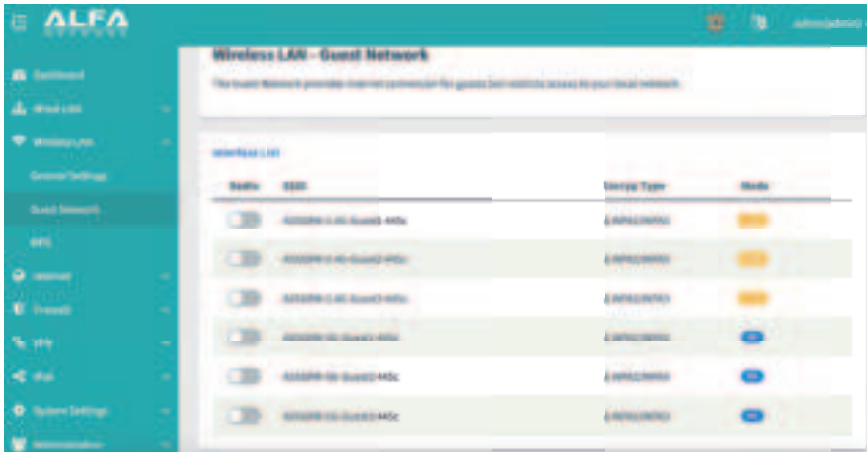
ALFA

admin(admin)

Dashboard

Wired LAN

Wireless LAN

General Settings

Guest Network

WPS

Internet

Firewall

VPN

IPv6

System Settings

Administration

Wireless LAN - Guest Network

The Guest Network provides internet connection for guests but restricts access to your local network.

Interface List

| Radio | SSID | Encrypt Type | Mode |
|---|---|---|---|
| | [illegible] | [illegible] | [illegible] |
| | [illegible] | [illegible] | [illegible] |
| | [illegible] | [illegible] | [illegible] |
| | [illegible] | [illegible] | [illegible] |
| | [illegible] | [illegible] | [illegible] |
| | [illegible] | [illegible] | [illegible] |